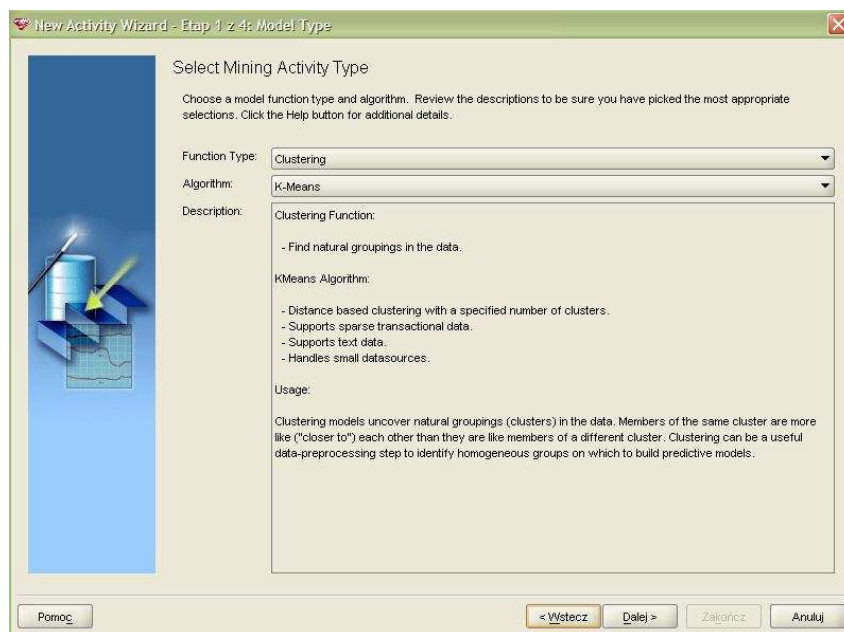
New Activity Wizard - Etap 1 z 4: Model Type

Select Mining Activity Type

Choose a model function type and algorithm. Review the descriptions to be sure you have picked the most appropriate selections. Click the Help button for additional details.

Function Type: Clustering

Algorithm: K-Means

Description:

Clustering Function:

- Find natural groupings in the data.

KMeans Algorithm:

- Distance based clustering with a specified number of clusters.
- Supports sparse transactional data.
- Supports text data.
- Handles small datasources.

Usage:

Clustering models uncover natural groupings (clusters) in the data. Members of the same cluster are more like ("closer to") each other than they are like members of a different cluster. Clustering can be a useful data-preprocessing step to identify homogeneous groups on which to build predictive models.

Pomoc

< Wstecz

Dalej >

Zakończ

Anuluj